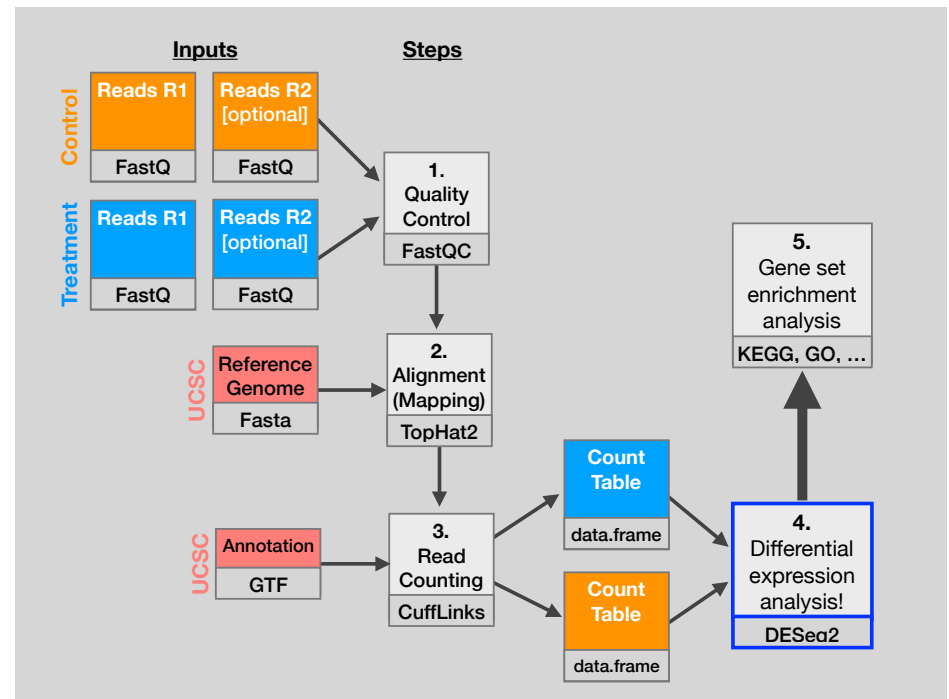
Inputs

Steps

Control

Reads R1
FastQ

Reads R2 [optional]
FastQ

Treatment

Reads R1
FastQ

Reads R2 [optional]
FastQ

1. Quality Control
FastQC

UCSC

Reference Genome
Fasta

2. Alignment (Mapping)
TopHat2

UCSC

Annotation
GTF

3. Read Counting
CuffLinks

Count Table
data.frame

Count Table
data.frame

4. Differential expression analysis!
DESeq2

5. Gene set enrichment analysis
KEGG, GO, …